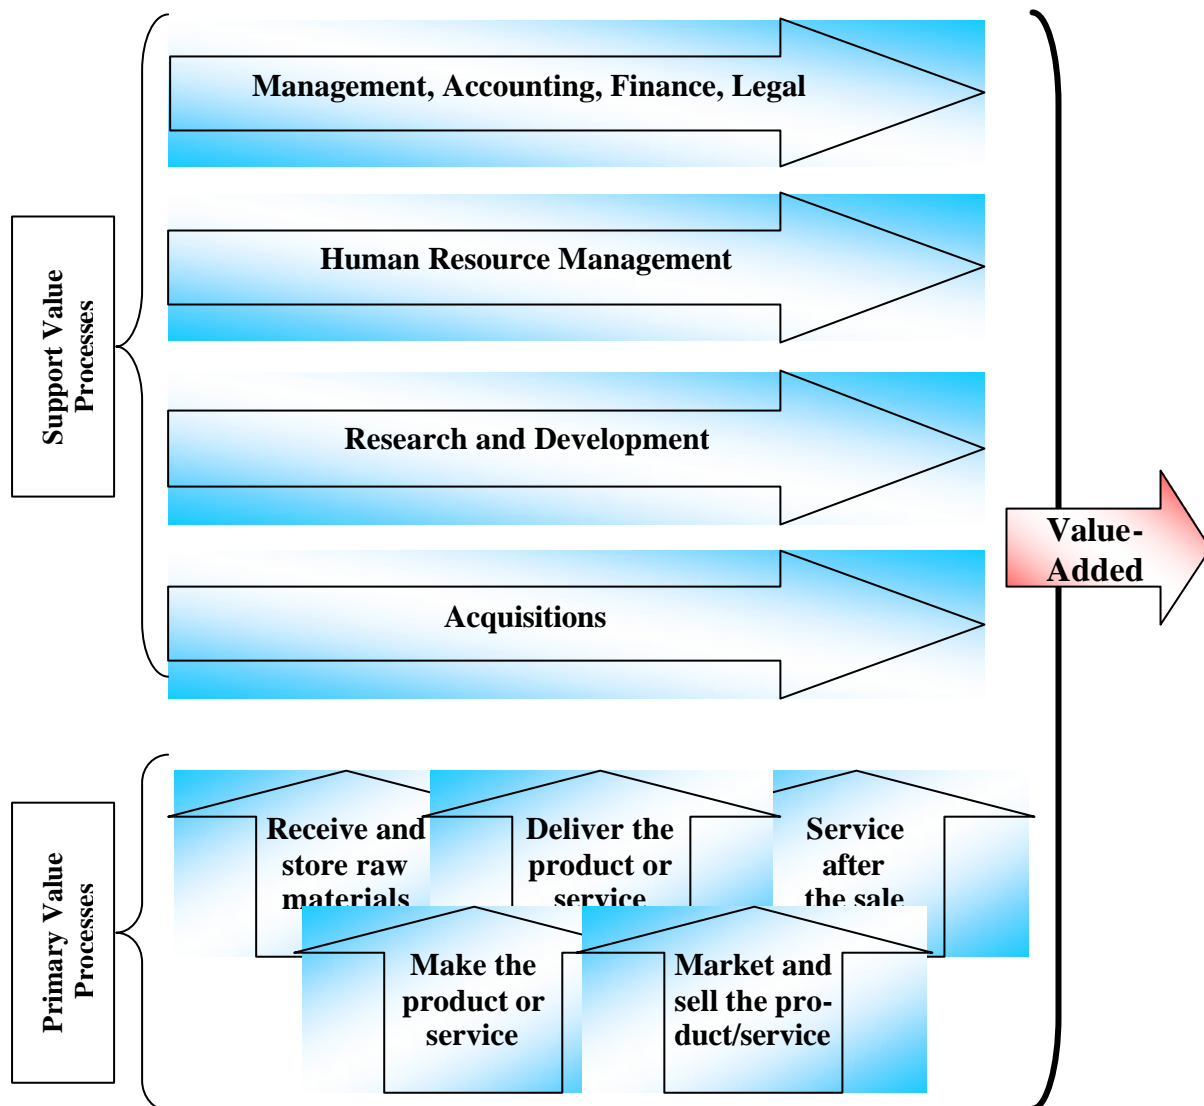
Support Value Processes

Management, Accounting, Finance, Legal

Human Resource Management

Research and Development

Acquisitions

Value-Added

Primary Value Processes

Receive and store raw materials

Deliver the product or service

Service after the sale

Make the product or service

Market and sell the product/service